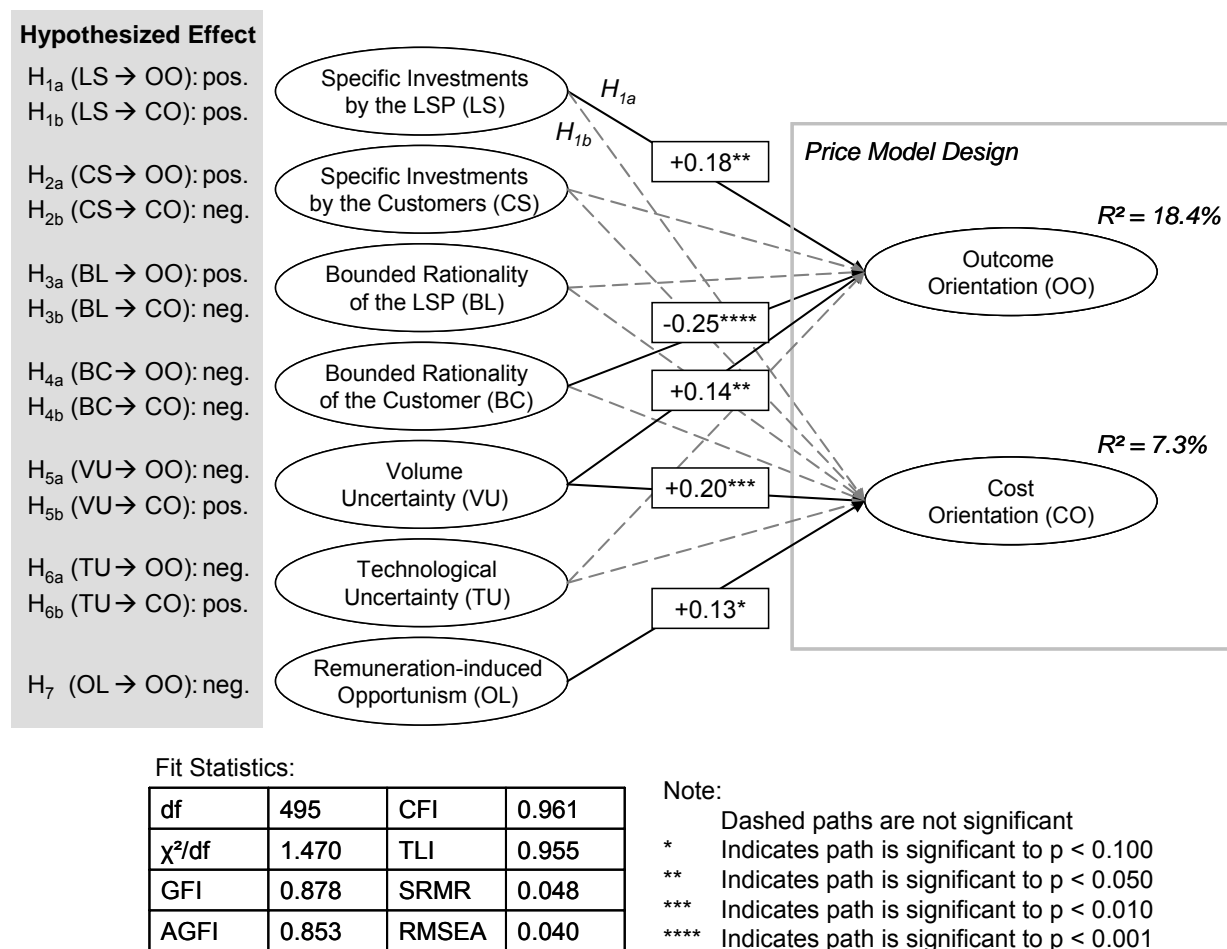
**Hypothesized Effect**

$H_{1a}$ (LS → OO): pos.
$H_{1b}$ (LS → CO): pos.

$H_{2a}$ (CS → OO): pos.
$H_{2b}$ (CS → CO): neg.

$H_{3a}$ (BL → OO): pos.
$H_{3b}$ (BL → CO): neg.

$H_{4a}$ (BC → OO): neg.
$H_{4b}$ (BC → CO): neg.

$H_{5a}$ (VU → OO): neg.
$H_{5b}$ (VU → CO): pos.

$H_{6a}$ (TU → OO): neg.
$H_{6b}$ (TU → CO): pos.

$H_{7}$ (OL → OO): neg.

Specific Investments by the LSP (LS)

Specific Investments by the Customers (CS)

Bounded Rationality of the LSP (BL)

Bounded Rationality of the Customer (BC)

Volume Uncertainty (VU)

Technological Uncertainty (TU)

Remuneration-induced Opportunism (OL)

$H_{1a}$

$H_{1b}$

+0.18**

-0.25****

+0.14**

+0.20***

+0.13*

*Price Model Design*

*R² = 18.4%*

Outcome Orientation (OO)

*R² = 7.3%*

Cost Orientation (CO)

Fit Statistics:

| df | 495 | CFI | 0.961 |
|---|---|---|---|
| χ²/df | 1.470 | TLI | 0.955 |
| GFI | 0.878 | SRMR | 0.048 |
| AGFI | 0.853 | RMSEA | 0.040 |

Note:
Dashed paths are not significant
\* Indicates path is significant to p < 0.100
\*\* Indicates path is significant to p < 0.050
\*\*\* Indicates path is significant to p < 0.010
\*\*\*\* Indicates path is significant to p < 0.001